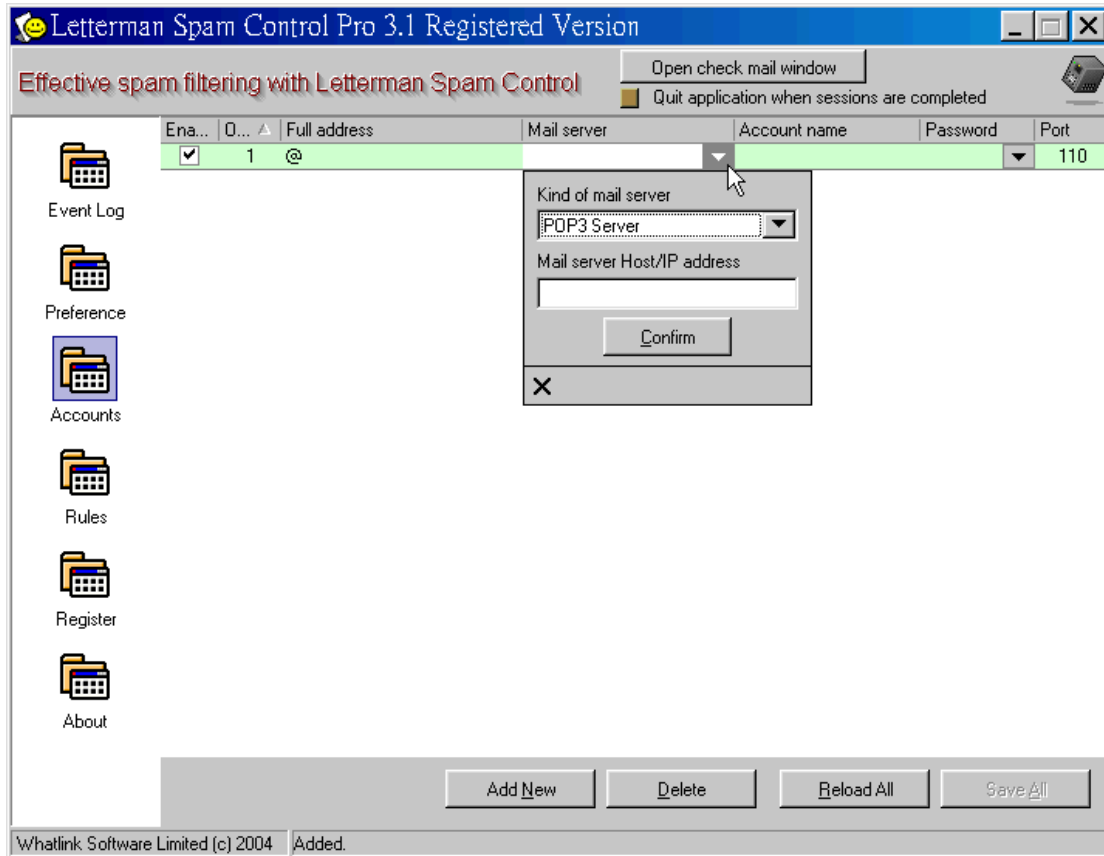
Letterman Spam Control Pro 3.1 Registered Version

Effective spam filtering with Letterman Spam Control

Open check mail window

Quit application when sessions are completed

| Ena... | O... | Full address | Mail server | Account name | Password | Port |
|---|---|---|---|---|---|---|
| ✔ | 1 | @ | | | | 110 |

Kind of mail server

POP3 Server

Mail server Host/IP address

Confirm

✕

Event Log

Preference

Accounts

Rules

Register

About

Add New

Delete

Reload All

Save All

Whatlink Software Limited (c) 2004

Added.